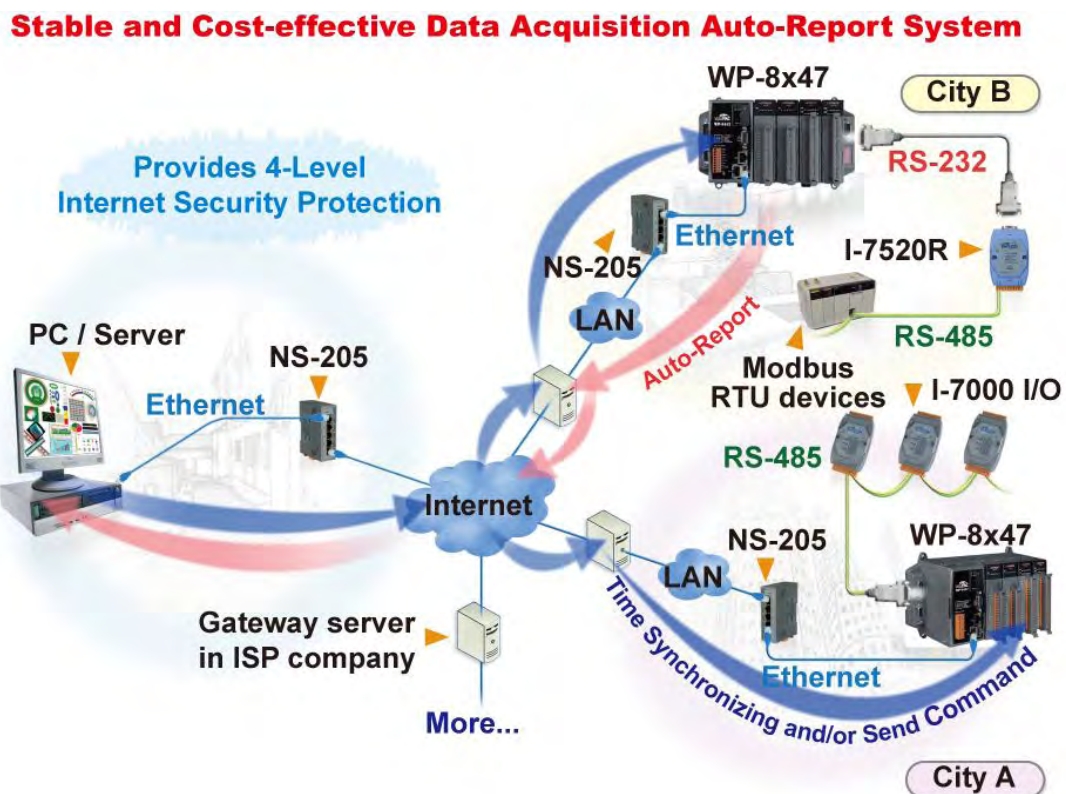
Stable and Cost-effective Data Acquisition Auto-Report System

Provides 4-Level Internet Security Protection

WP-8x47

City B

RS-232

Ethernet

NS-205

I-7520R

LAN

Auto-Report

RS-485

PC / Server

NS-205

Modbus RTU devices

I-7000 I/O

Ethernet

RS-485

Internet

NS-205

WP-8x47

LAN

Gateway server in ISP company

Time Synchronizing and/or Send Command

Ethernet

More...

City A